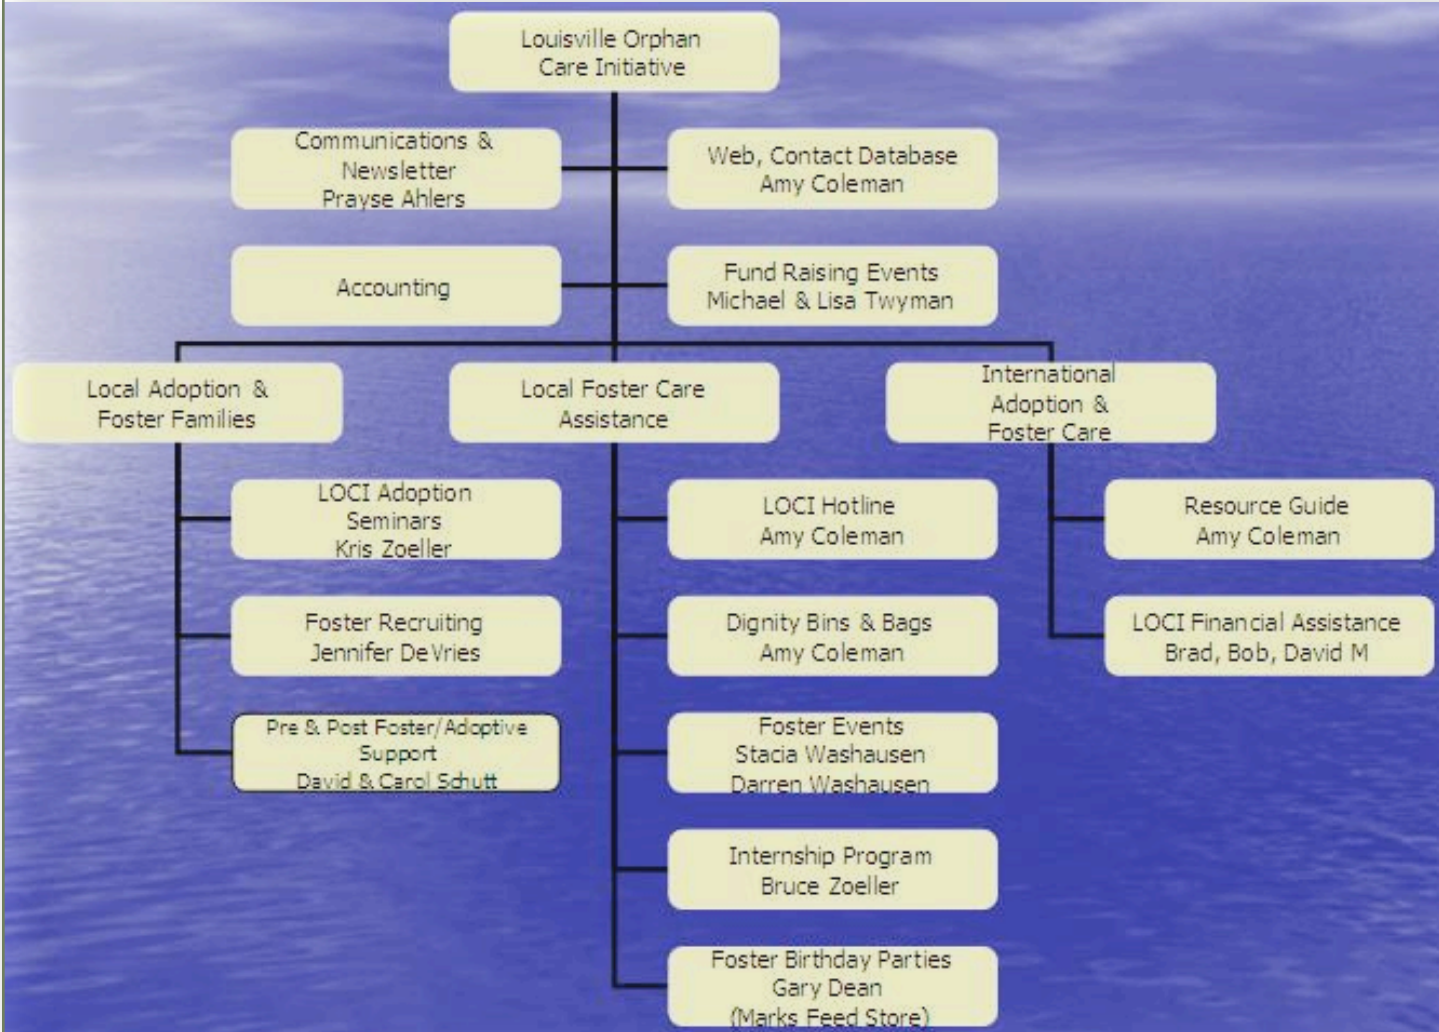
Louisville Orphan Care Initiative

Communications & Newsletter
Prayse Ahlers

Web, Contact Database
Amy Coleman

Accounting

Fund Raising Events
Michael & Lisa Twyman

Local Adoption & Foster Families

Local Foster Care Assistance

International Adoption & Foster Care

LOCI Adoption Seminars
Kris Zoeller

Foster Recruiting
Jennifer DeVries

Pre & Post Foster/Adoptive Support
David & Carol Schutt

LOCI Hotline
Amy Coleman

Dignity Bins & Bags
Amy Coleman

Foster Events
Stacia Washausen
Darren Washausen

Internship Program
Bruce Zoeller

Foster Birthday Parties
Gary Dean
(Marks Feed Store)

Resource Guide
Amy Coleman

LOCI Financial Assistance
Brad, Bob, David M